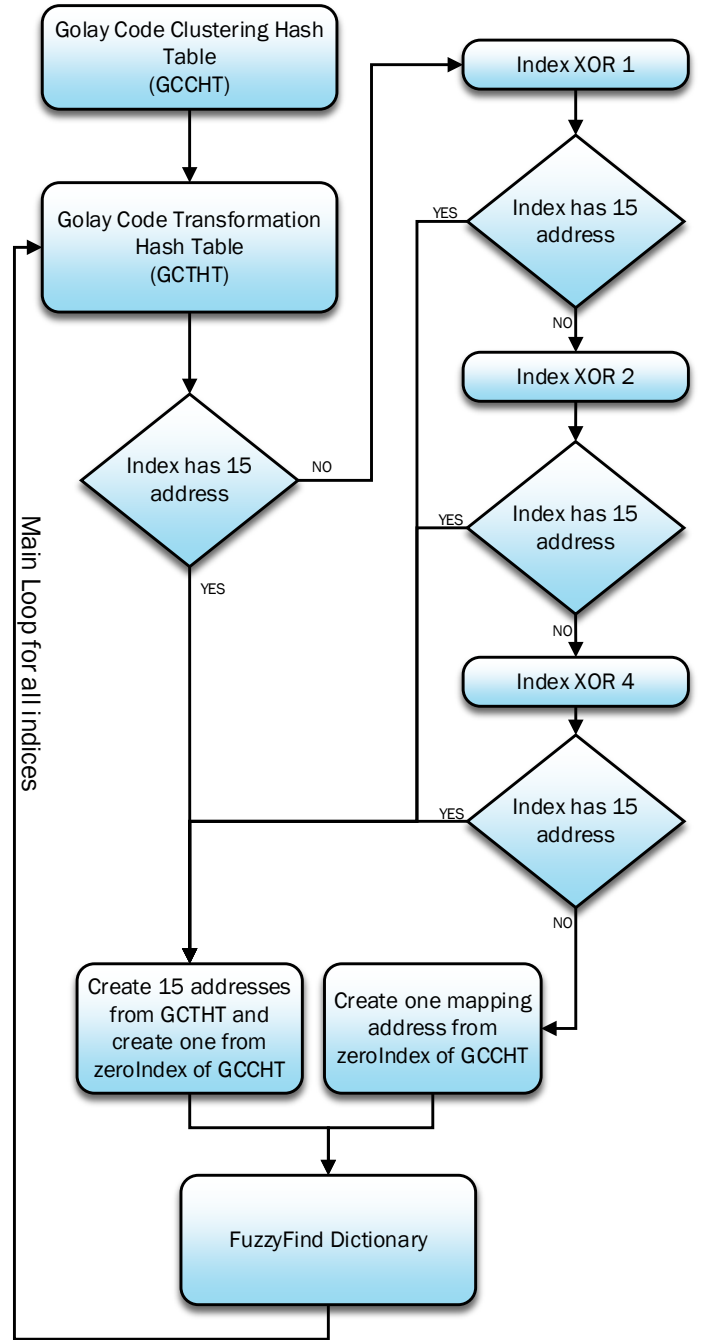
Golay Code Clustering Hash Table
(GCCHT)

Golay Code Transformation Hash Table
(GCTHT)

Index has 15 address

NO

YES

Index XOR 1

YES

Index has 15 address

NO

Index XOR 2

YES

Index has 15 address

NO

Index XOR 4

YES

Index has 15 address

NO

Main Loop for all indices

Create 15 addresses from GCTHT and create one from zeroIndex of GCCHT

Create one mapping address from zeroIndex of GCCHT

FuzzyFind Dictionary